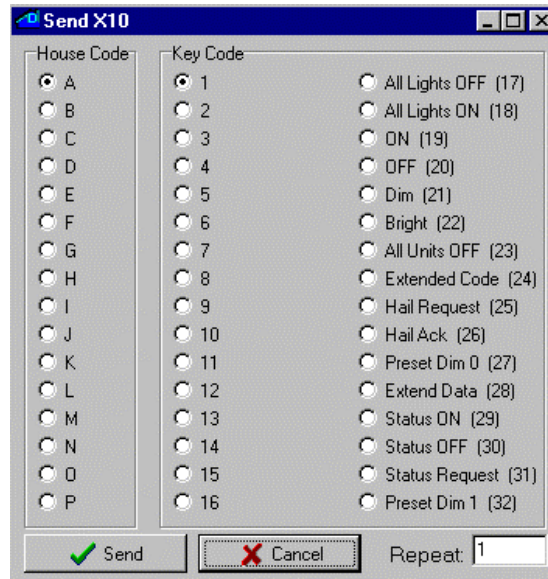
Send X10

House Code
A
B
C
D
E
F
G
H
I
J
K
L
M
N
O
P

Key Code
1
2
3
4
5
6
7
8
9
10
11
12
13
14
15
16

All Lights OFF (17)
All Lights ON (18)
ON (19)
OFF (20)
Dim (21)
Bright (22)
All Units OFF (23)
Extended Code (24)
Hail Request (25)
Hail Ack (26)
Preset Dim 0 (27)
Extend Data (28)
Status ON (29)
Status OFF (30)
Status Request (31)
Preset Dim 1 (32)

Send
Cancel
Repeat: 1